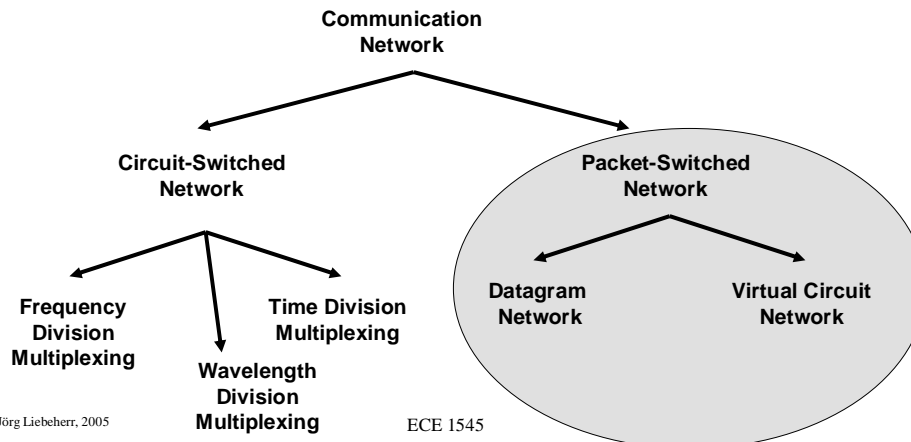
Communication Network

Circuit-Switched Network

Packet-Switched Network

Frequency Division Multiplexing

Time Division Multiplexing

Wavelength Division Multiplexing

Datagram Network

Virtual Circuit Network

Jörg Liebeherr, 2005

ECE 1545